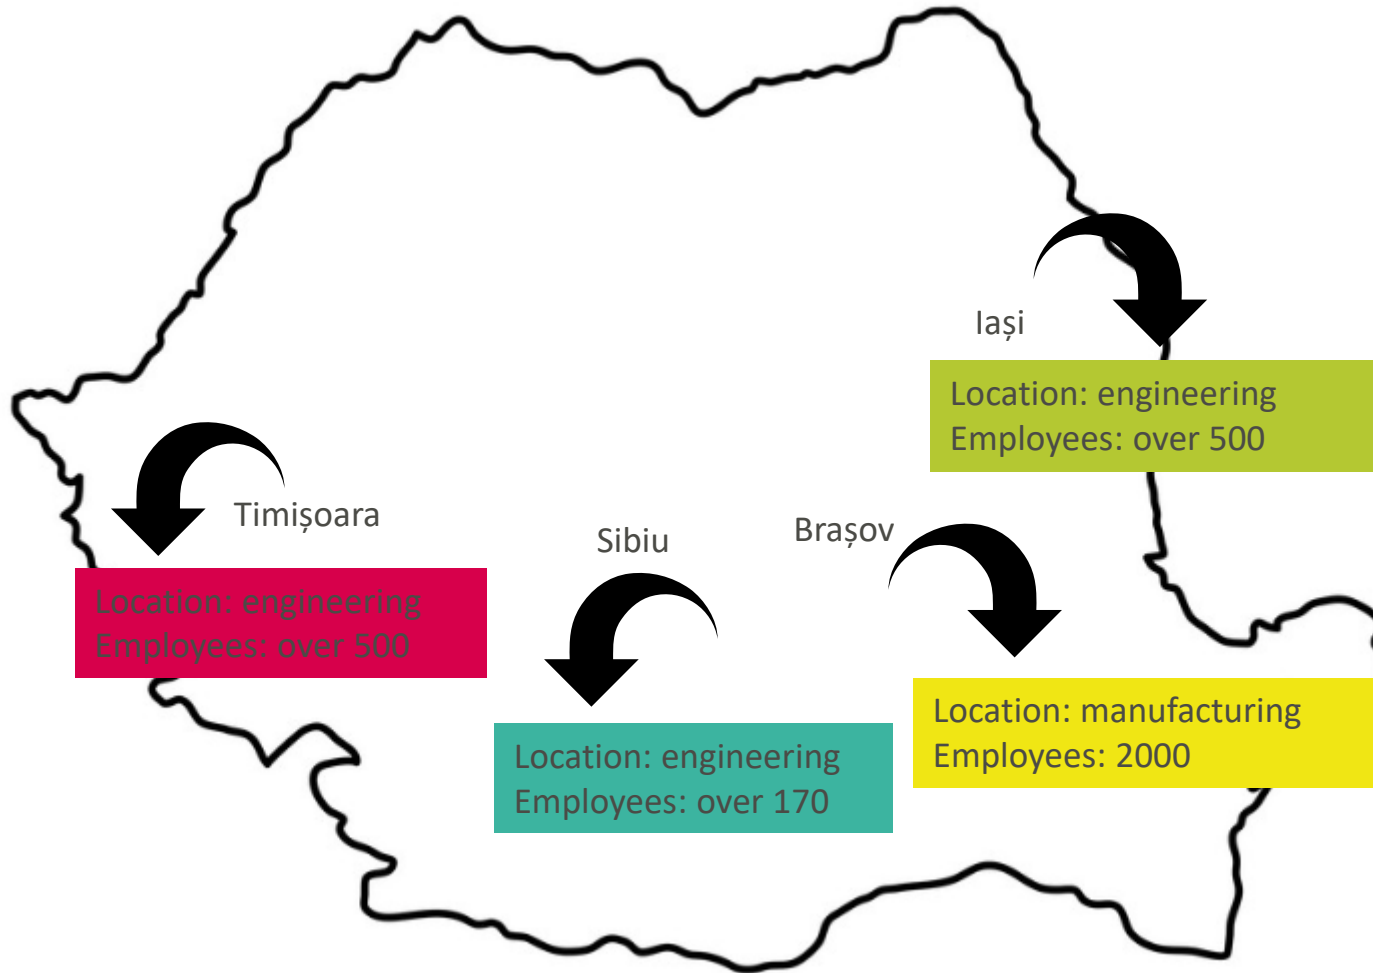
Iași

Location: engineering
Employees: over 500

Timișoara

Location: engineering
Employees: over 500

Sibiu

Brașov

Location: engineering
Employees: over 170

Location: manufacturing
Employees: 2000